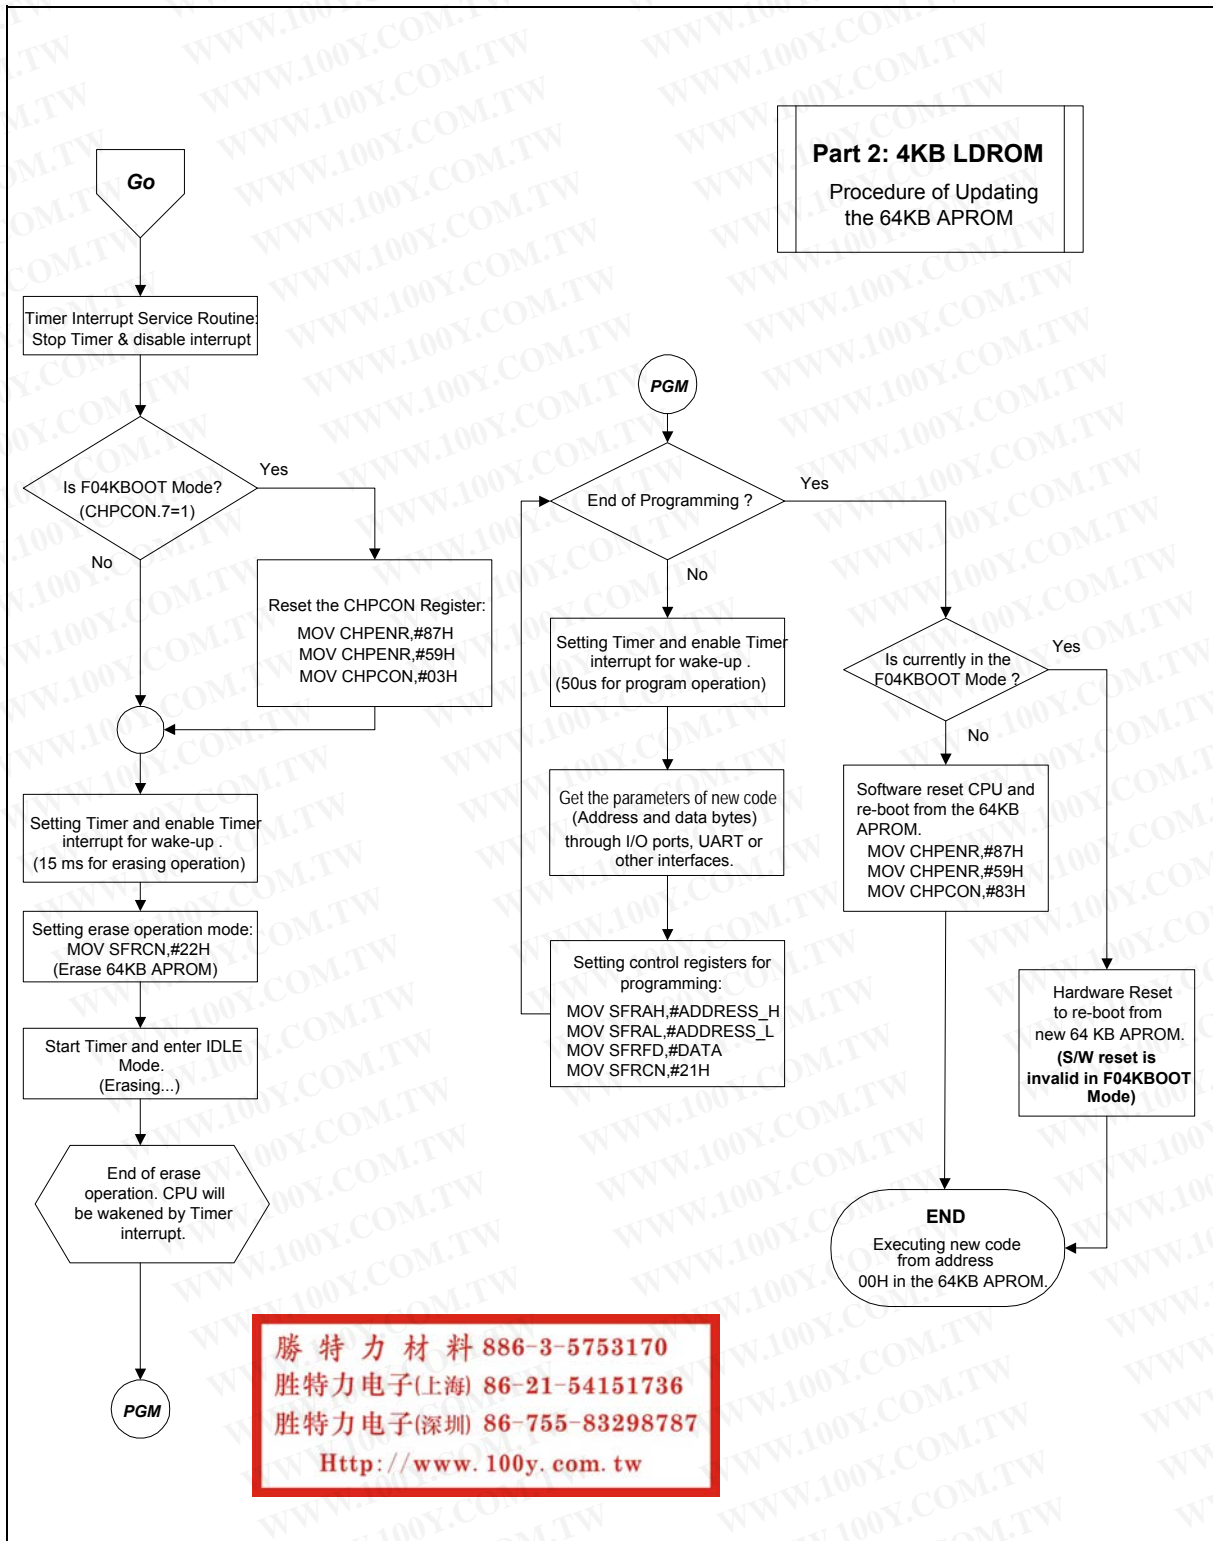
Part 2: 4KB LDROM
Procedure of Updating the 64KB APROM

Go

Timer Interrupt Service Routine: Stop Timer & disable interrupt

Is F04KBOOT Mode? (CHPCON.7=1)

Yes

No

Reset the CHPCON Register:
MOV CHPENR,#87H
MOV CHPENR,#59H
MOV CHPCON,#03H

Setting Timer and enable Timer interrupt for wake-up .
(15 ms for erasing operation)

Setting erase operation mode:
MOV SFRCN,#22H
(Erase 64KB APROM)

Start Timer and enter IDLE Mode.
(Erasing...)

End of erase operation. CPU will be wakened by Timer interrupt.

PGM

PGM

End of Programming ?

Yes

No

Setting Timer and enable Timer interrupt for wake-up .
(50us for program operation)

Get the parameters of new code
(Address and data bytes)
through I/O ports, UART or other interfaces.

Setting control registers for programming:
MOV SFRAH,#ADDRESS_H
MOV SFRAL,#ADDRESS_L
MOV SFRFD,#DATA
MOV SFRCN,#21H

Is currently in the F04KBOOT Mode ?

Yes

No

Software reset CPU and re-boot from the 64KB APROM.
MOV CHPENR,#87H
MOV CHPENR,#59H
MOV CHPCON,#83H

Hardware Reset to re-boot from new 64 KB APROM.
(S/W reset is invalid in F04KBOOT Mode)

END
Executing new code from address 00H in the 64KB APROM.

勝 特 力 材 料 886-3-5753170
胜特力电子(上海) 86-21-54151736
胜特力电子(深圳) 86-755-83298787
Http://www.100y.com.tw

WWW.100Y.COM.TW